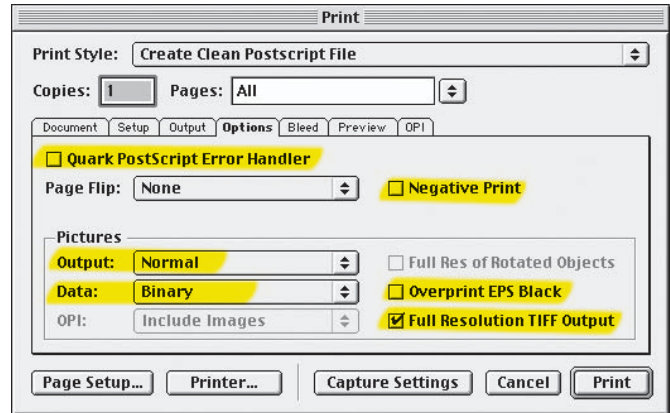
Print

Print Style: Create Clean Postscript File

Copies: 1 Pages: All

Document | Setup | Output | Options | Bleed | Preview | OPI

☐ Quark PostScript Error Handler

Page Flip: None

☐ Negative Print

Pictures

Output: Normal

Data: Binary

OPI: Include Images

☐ Full Res of Rotated Objects

☐ Overprint EPS Black

☑ Full Resolution TIFF Output

Page Setup... Printer... Capture Settings Cancel Print